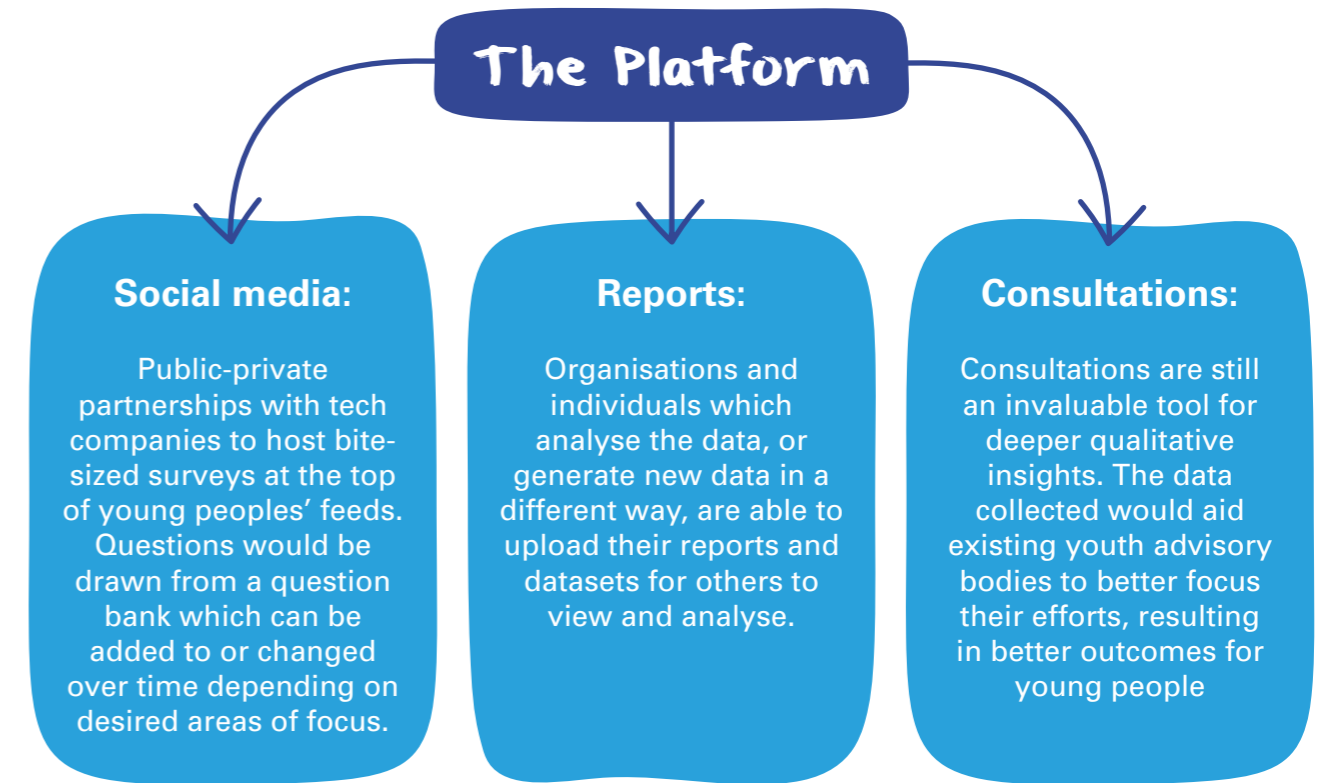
The Platform

Social media:

Public-private partnerships with tech companies to host bite-sized surveys at the top of young peoples' feeds. Questions would be drawn from a question bank which can be added to or changed over time depending on desired areas of focus.

Reports:

Organisations and individuals which analyse the data, or generate new data in a different way, are able to upload their reports and datasets for others to view and analyse.

Consultations:

Consultations are still an invaluable tool for deeper qualitative insights. The data collected would aid existing youth advisory bodies to better focus their efforts, resulting in better outcomes for young people